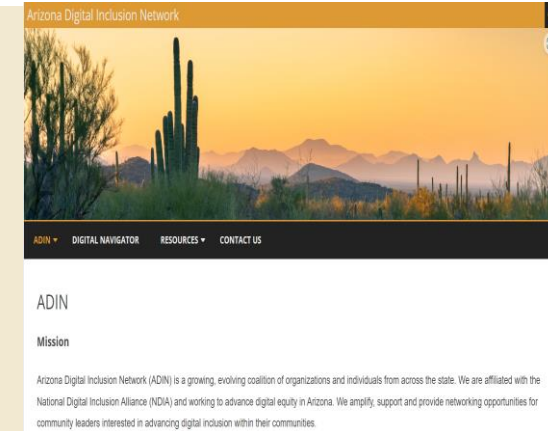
Arizona Digital Inclusion Network

ADIN ▾ DIGITAL NAVIGATOR RESOURCES ▾ CONTACT US

ADIN

Mission

Arizona Digital Inclusion Network (ADIN) is a growing, evolving coalition of organizations and individuals from across the state. We are affiliated with the National Digital Inclusion Alliance (NDIA) and working to advance digital equity in Arizona. We amplify, support and provide networking opportunities for community leaders interested in advancing digital inclusion within their communities.